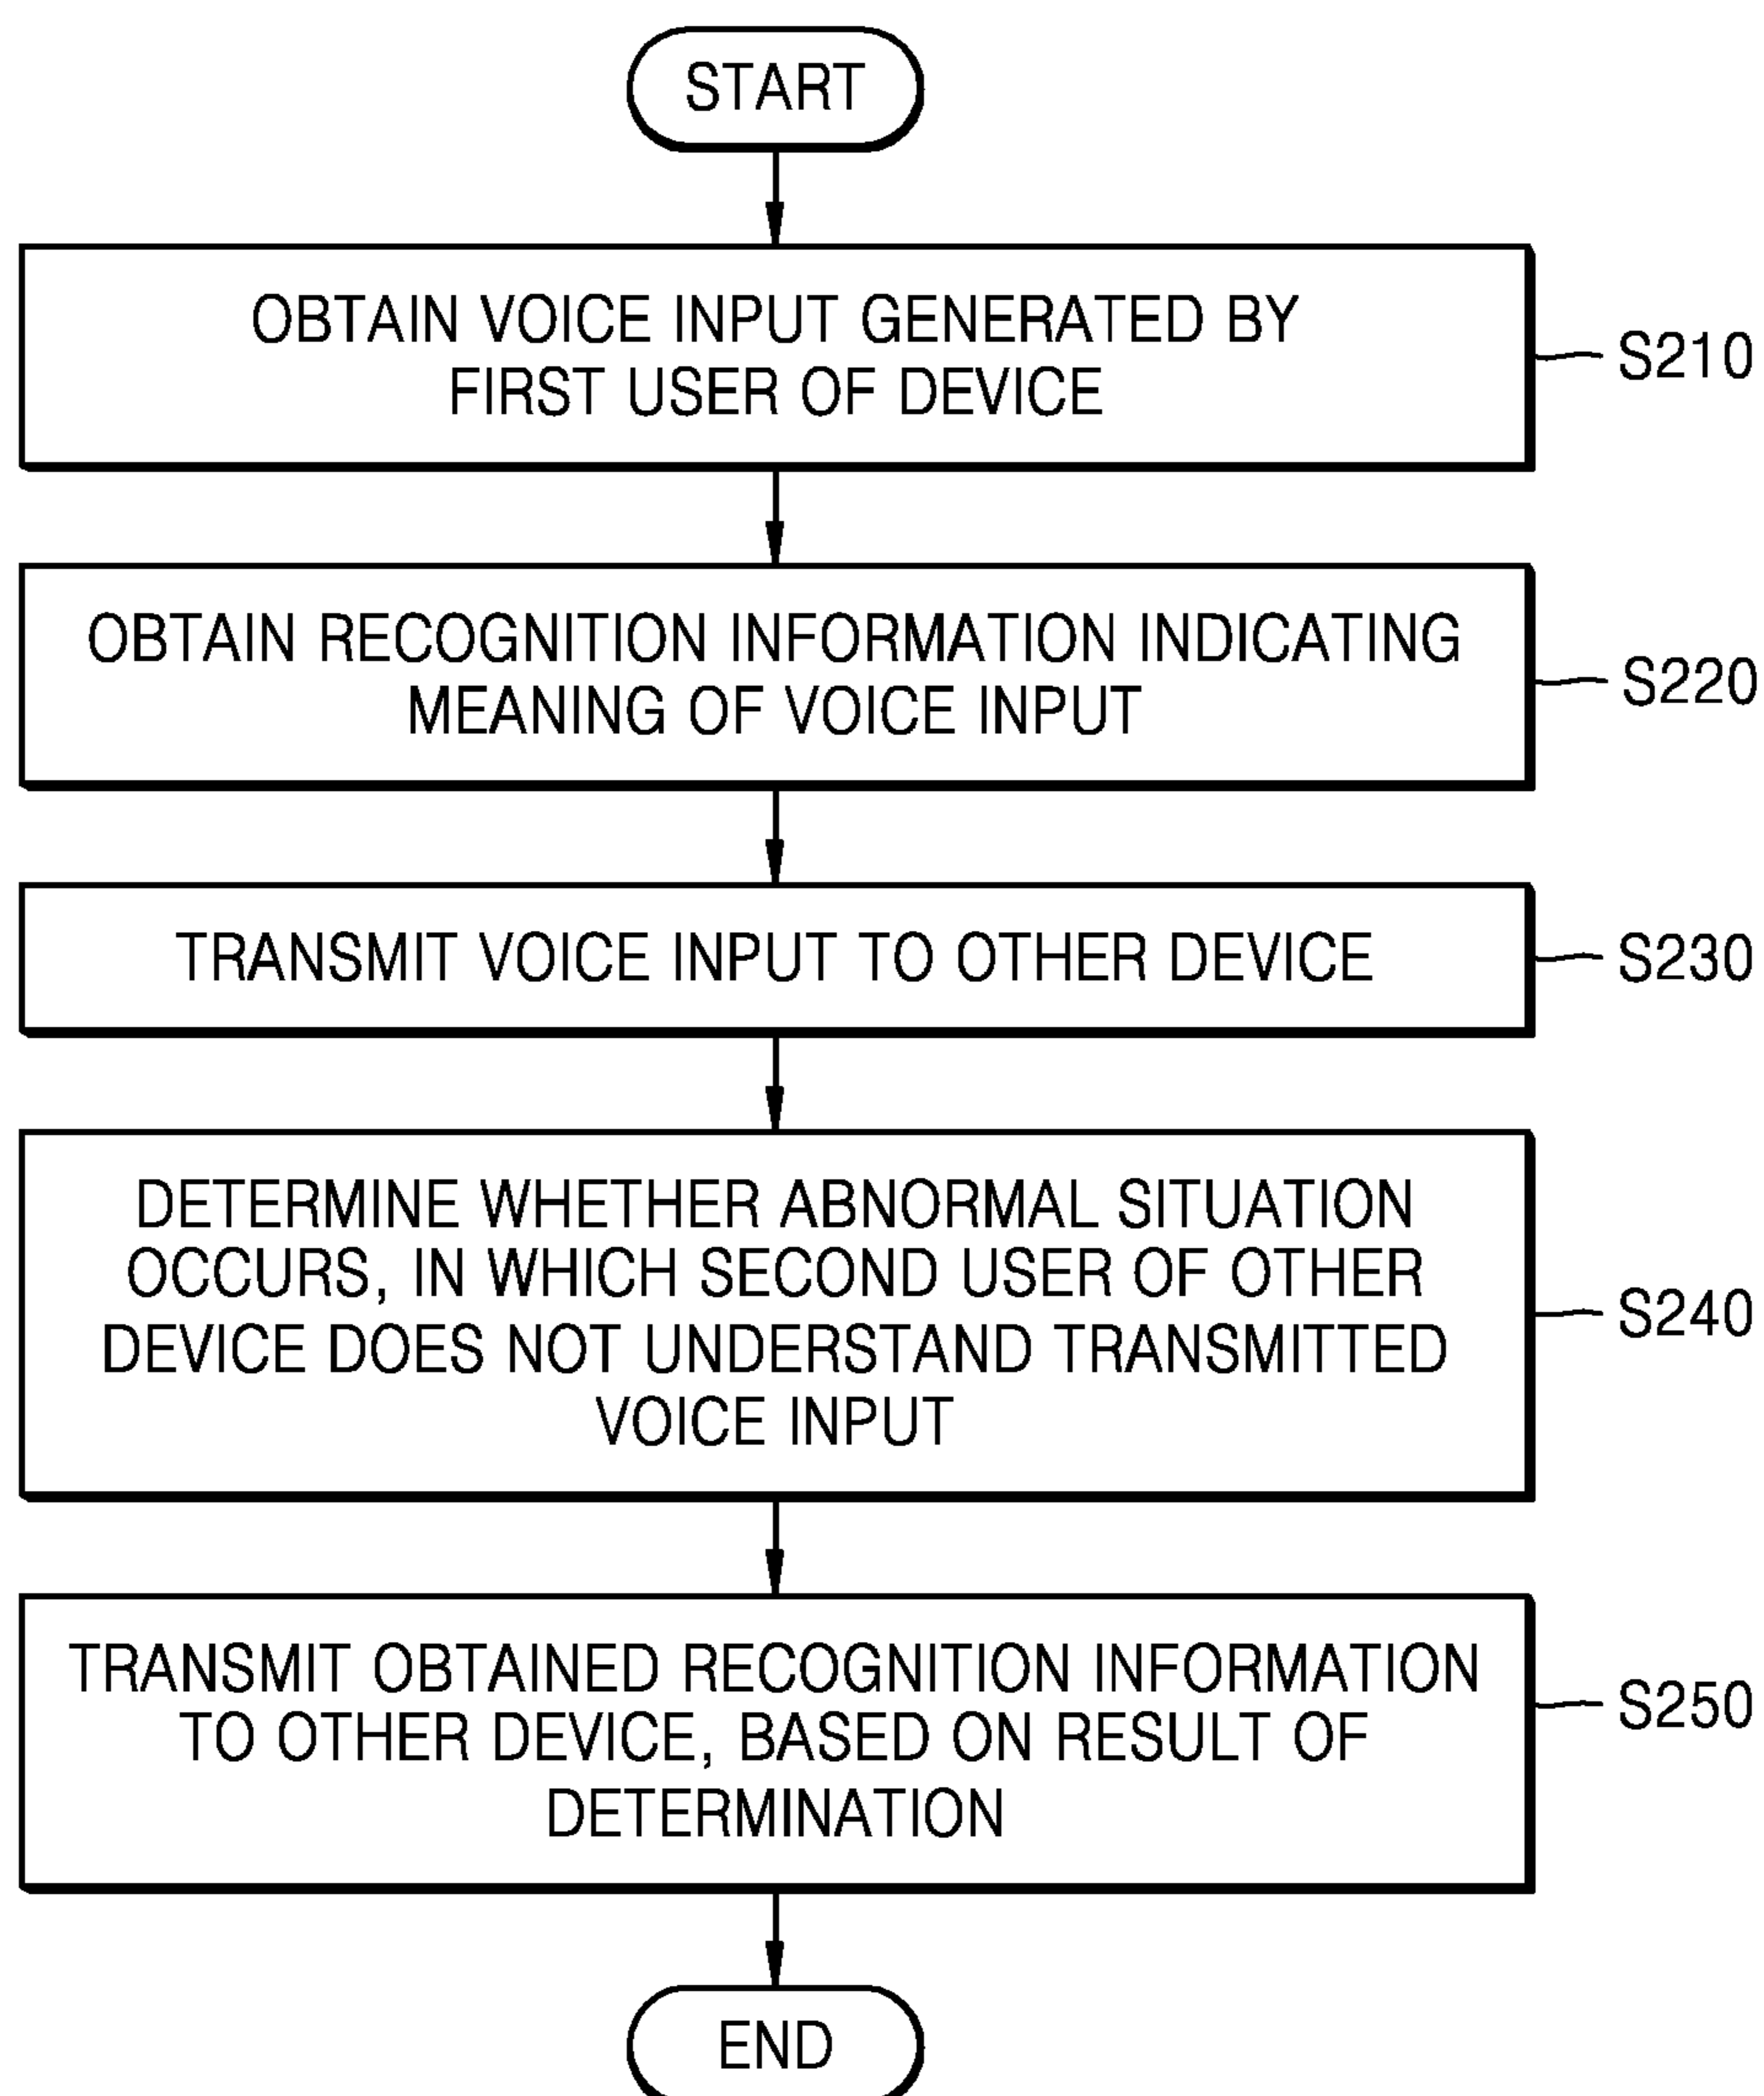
START

OBTAIN VOICE INPUT GENERATED BY FIRST USER OF DEVICE

S210

OBTAIN RECOGNITION INFORMATION INDICATING MEANING OF VOICE INPUT

S220

TRANSMIT VOICE INPUT TO OTHER DEVICE

S230

DETERMINE WHETHER ABNORMAL SITUATION OCCURS, IN WHICH SECOND USER OF OTHER DEVICE DOES NOT UNDERSTAND TRANSMITTED VOICE INPUT

S240

TRANSMIT OBTAINED RECOGNITION INFORMATION TO OTHER DEVICE, BASED ON RESULT OF DETERMINATION

S250

END